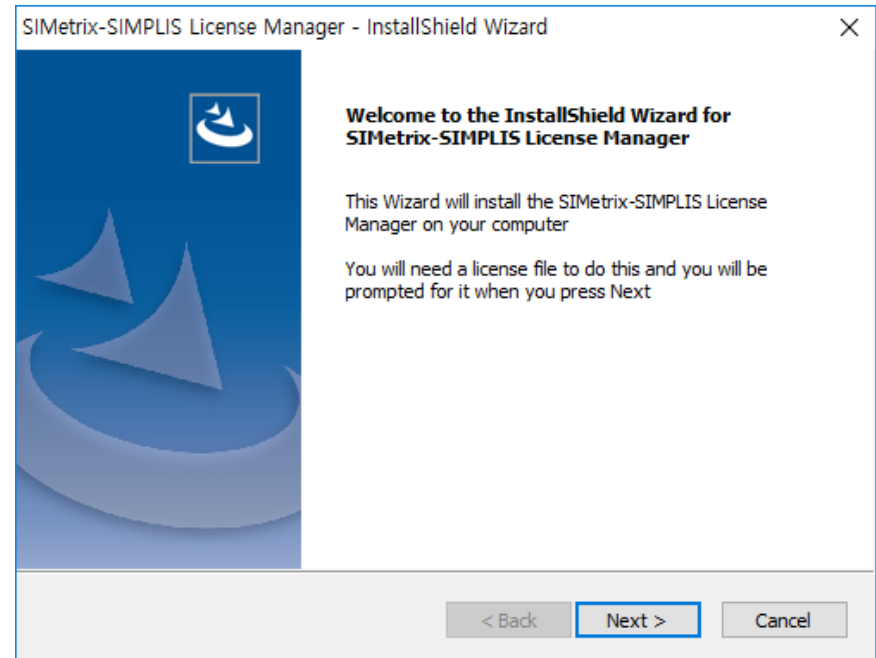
SIMetrix-SIMPLIS License Manager - InstallShield Wizard

×

Welcome to the InstallShield Wizard for SIMetrix-SIMPLIS License Manager

This Wizard will install the SIMetrix-SIMPLIS License Manager on your computer

You will need a license file to do this and you will be prompted for it when you press Next

< Back

Next >

Cancel